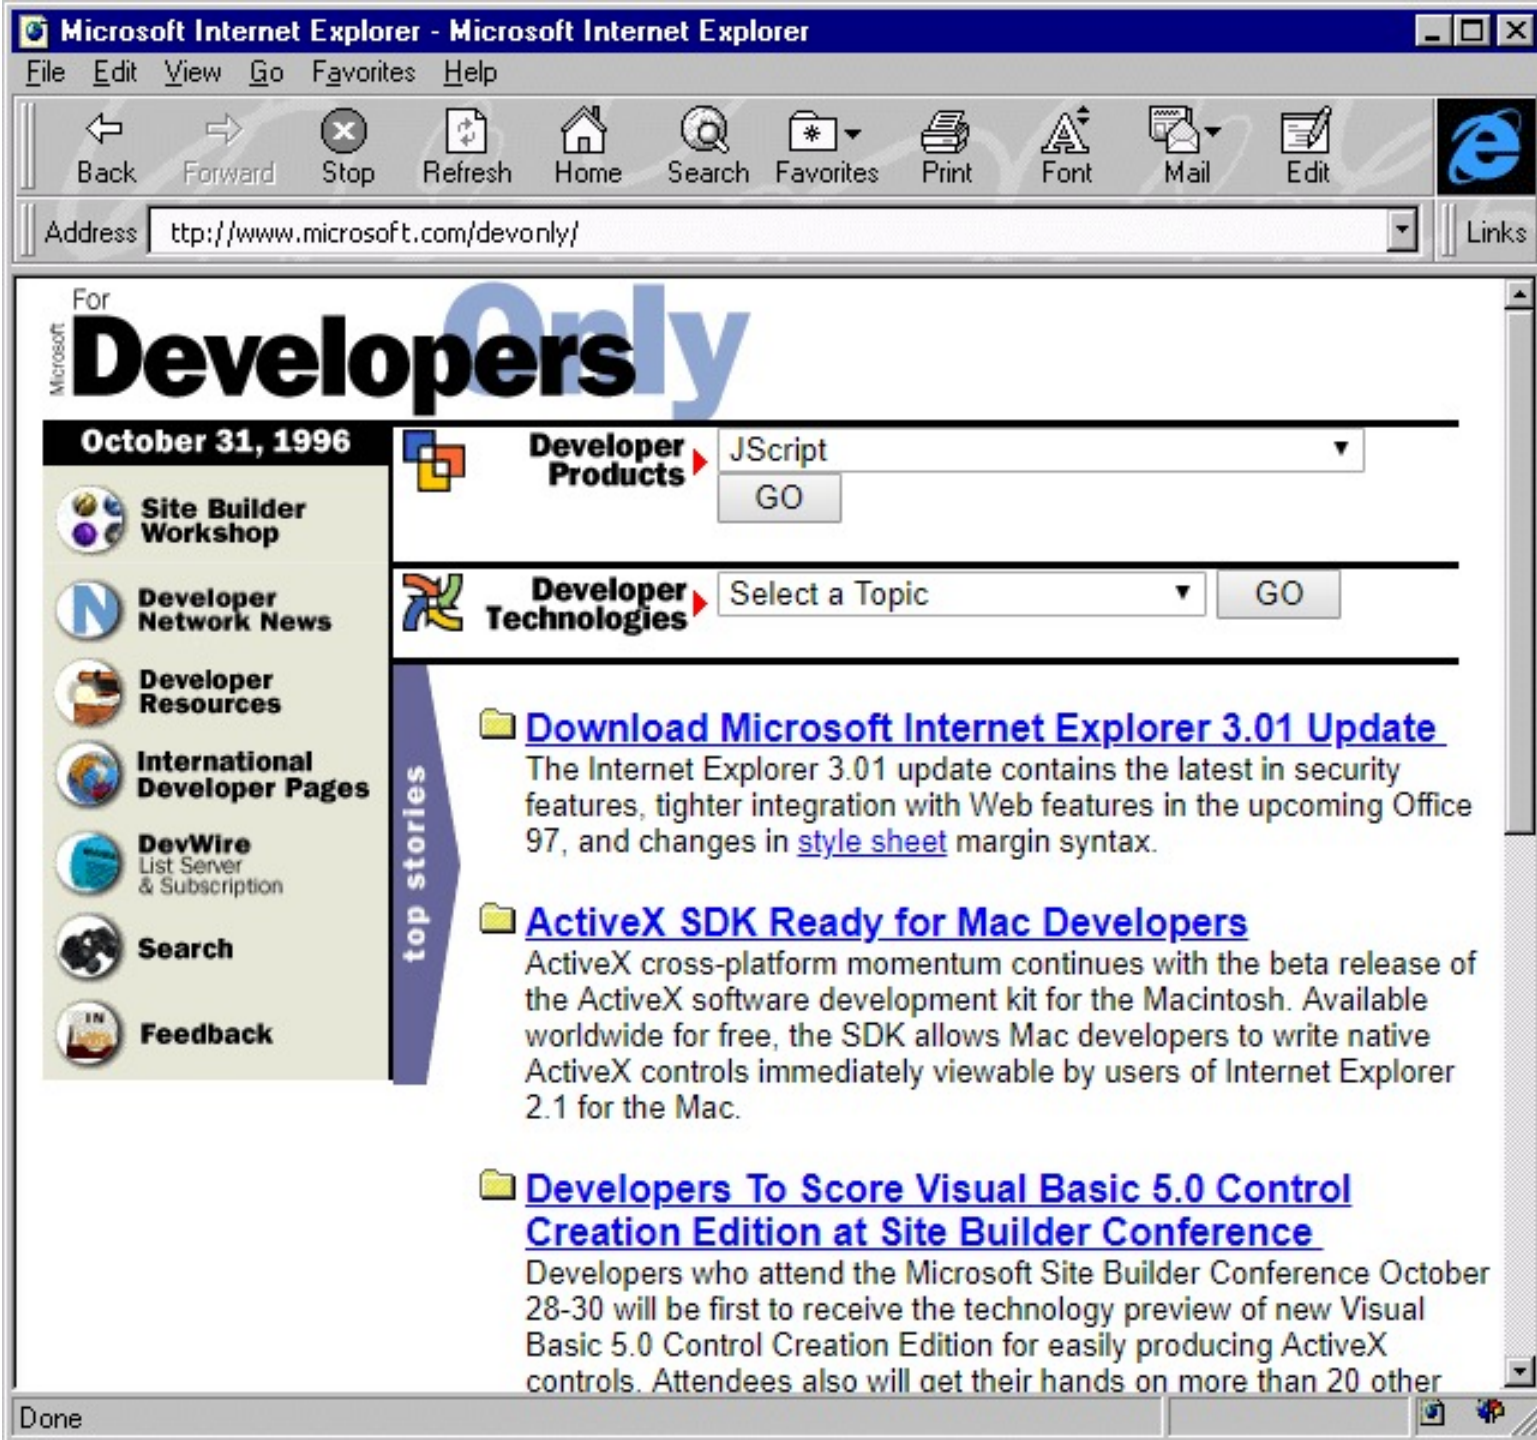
Microsoft Internet Explorer - Microsoft Internet Explorer

File Edit View Go Favorites Help

Back Forward Stop Refresh Home Search Favorites Print Font Mail Edit

Address ttp://www.microsoft.com/devonly/

Links

Microsoft For Developers Only

October 31, 1996

Site Builder Workshop

Developer Network News

Developer Resources

International Developer Pages

DevWire List Server & Subscription

Search

Feedback

Developer Products JScript GO

Developer Technologies Select a Topic GO

top stories

Download Microsoft Internet Explorer 3.01 Update

The Internet Explorer 3.01 update contains the latest in security features, tighter integration with Web features in the upcoming Office 97, and changes in style sheet margin syntax.

ActiveX SDK Ready for Mac Developers

ActiveX cross-platform momentum continues with the beta release of the ActiveX software development kit for the Macintosh. Available worldwide for free, the SDK allows Mac developers to write native ActiveX controls immediately viewable by users of Internet Explorer 2.1 for the Mac.

Developers To Score Visual Basic 5.0 Control Creation Edition at Site Builder Conference

Developers who attend the Microsoft Site Builder Conference October 28-30 will be first to receive the technology preview of new Visual Basic 5.0 Control Creation Edition for easily producing ActiveX controls. Attendees also will get their hands on more than 20 other

Done